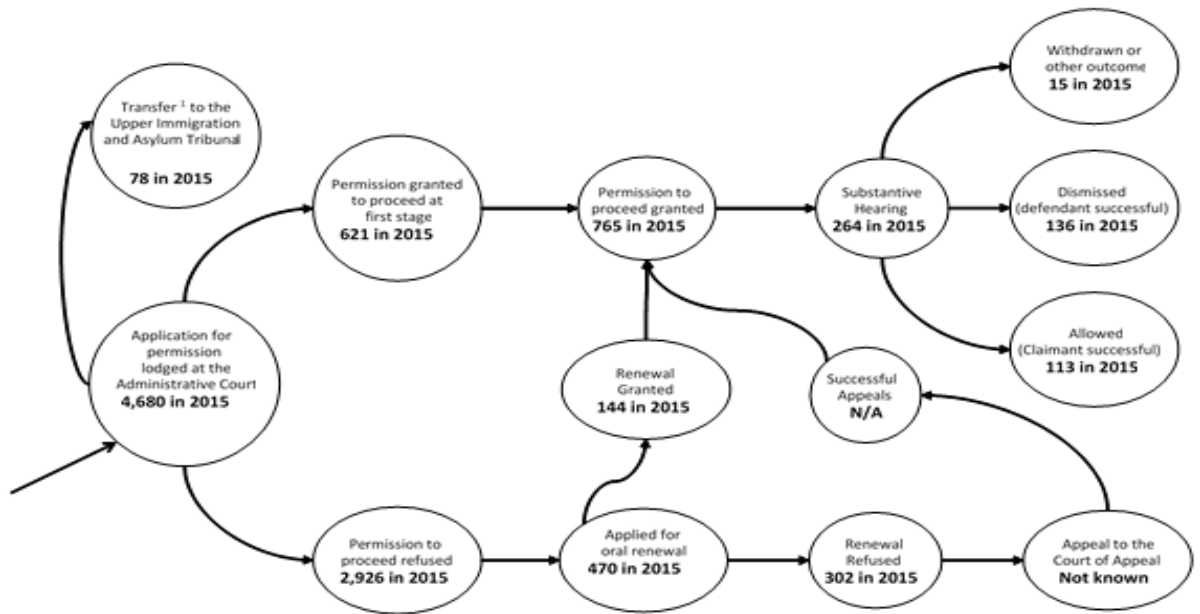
Transfer $^1$ to the Upper Immigration and Asylum Tribunal

78 in 2015

Application for permission lodged at the Administrative Court
4,680 in 2015

Permission granted to proceed at first stage
621 in 2015

Permission to proceed granted
765 in 2015

Substantive Hearing
264 in 2015

Withdrawn or other outcome
15 in 2015

Dismissed (defendant successful)
136 in 2015

Allowed (Claimant successful)
113 in 2015

Renewal Granted
144 in 2015

Successful Appeals
N/A

Permission to proceed refused
2,926 in 2015

Applied for oral renewal
470 in 2015

Renewal Refused
302 in 2015

Appeal to the Court of Appeal
Not known